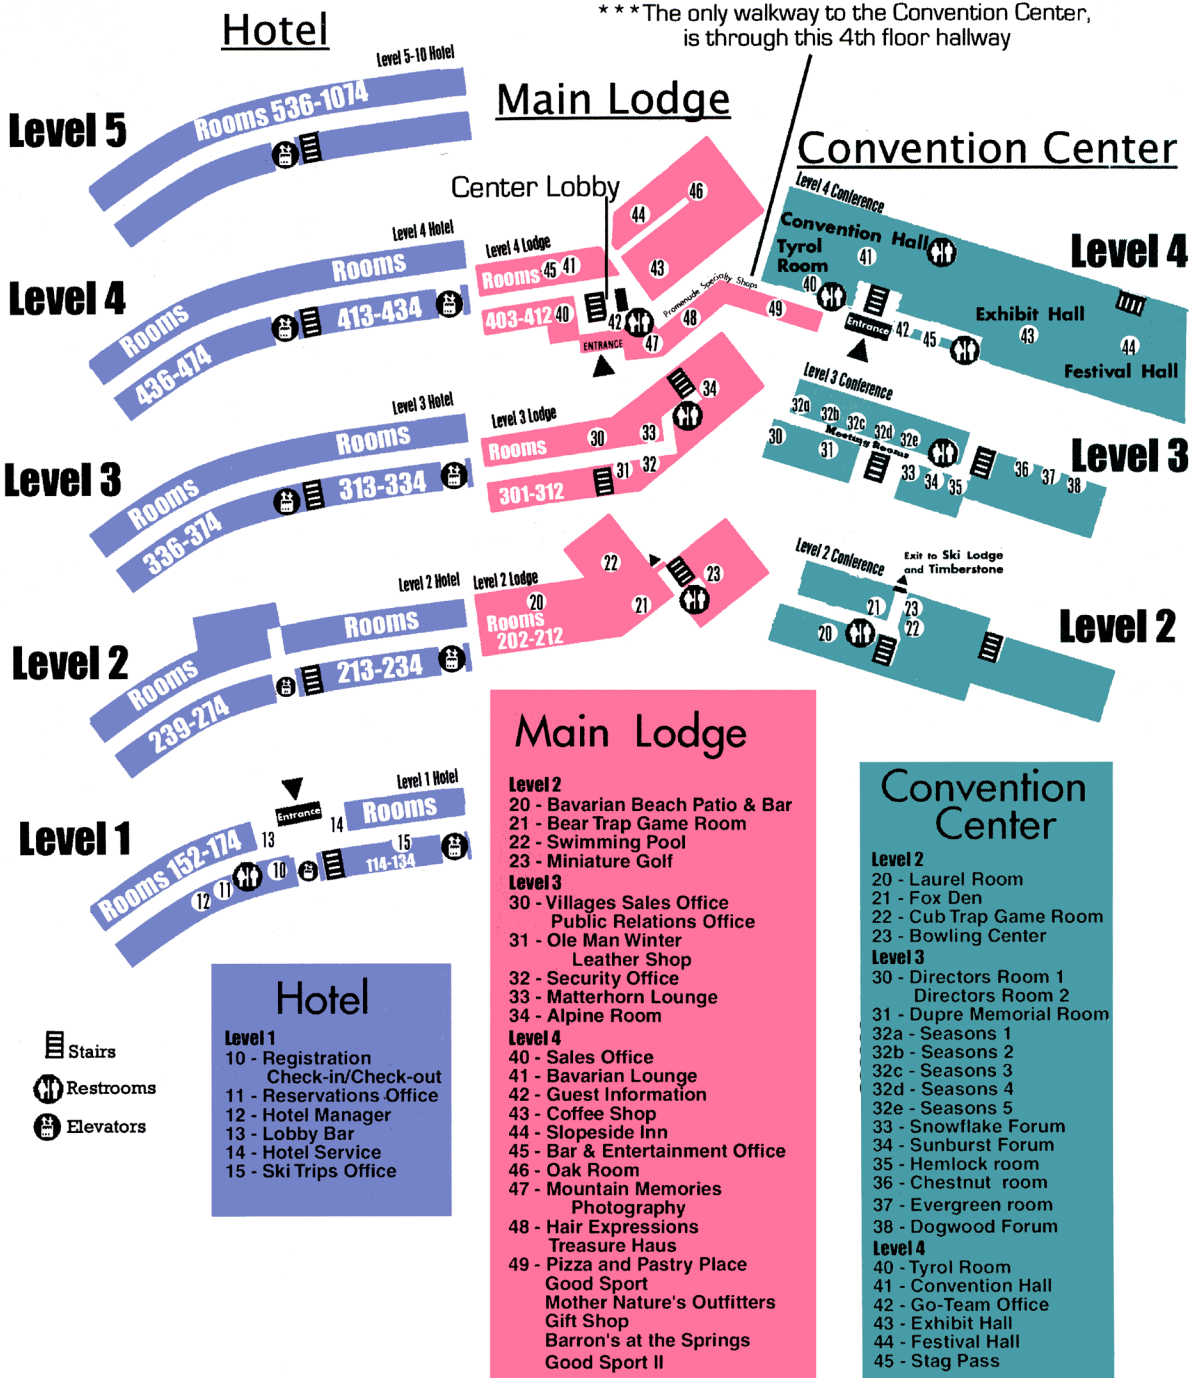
Hotel

* * * The only walkway to the Convention Center, is through this 4th floor hallway

Main Lodge

Convention Center

Level 5-10 Hotel
Level 5
Rooms 536-1074

Center Lobby

Level 4 Hotel
Level 4
Rooms
Rooms 436-474
413-434

Level 4 Lodge
Rooms 45 41
403-412 40
42
ENTRANCE
47
44
46
43
48
Promenade Specialty Shops
49

Level 4 Conference
Convention Hall
Tyrol Room
41
40
Entrance
42
45
Exhibit Hall
43
44
Festival Hall
Level 4

Level 3 Hotel
Level 3
Rooms
Rooms 336-374
313-334

Level 3 Lodge
Rooms
30
33
34
301-312
31
32

Level 3 Conference
32a 32b 32c 32d 32e
Meeting Rooms
30
31
33 34 35
36 37 38
Level 3

Level 2 Hotel
Level 2
Rooms
Rooms 239-274
213-234

Level 2 Lodge
20
Rooms 202-212
21
22
23

Level 2 Conference
Exit to Ski Lodge and Timberstone
21
23
22
20
Level 2

Level 1 Hotel
Level 1
Entrance
Rooms
Rooms 152-174
13
14
15
114-134
10
11
12

Stairs
Restrooms
Elevators

Hotel
Level 1
10 - Registration
Check-in/Check-out
11 - Reservations Office
12 - Hotel Manager
13 - Lobby Bar
14 - Hotel Service
15 - Ski Trips Office

Main Lodge
Level 2
20 - Bavarian Beach Patio & Bar
21 - Bear Trap Game Room
22 - Swimming Pool
23 - Miniature Golf
Level 3
30 - Villages Sales Office
Public Relations Office
31 - Ole Man Winter
Leather Shop
32 - Security Office
33 - Matterhorn Lounge
34 - Alpine Room
Level 4
40 - Sales Office
41 - Bavarian Lounge
42 - Guest Information
43 - Coffee Shop
44 - Slopeside Inn
45 - Bar & Entertainment Office
46 - Oak Room
47 - Mountain Memories
Photography
48 - Hair Expressions
Treasure Haus
49 - Pizza and Pastry Place
Good Sport
Mother Nature's Outfitters
Gift Shop
Barron's at the Springs
Good Sport II

Convention Center
Level 2
20 - Laurel Room
21 - Fox Den
22 - Cub Trap Game Room
23 - Bowling Center
Level 3
30 - Directors Room 1
Directors Room 2
31 - Dupre Memorial Room
32a - Seasons 1
32b - Seasons 2
32c - Seasons 3
32d - Seasons 4
32e - Seasons 5
33 - Snowflake Forum
34 - Sunburst Forum
35 - Hemlock room
36 - Chestnut room
37 - Evergreen room
38 - Dogwood Forum
Level 4
40 - Tyrol Room
41 - Convention Hall
42 - Go-Team Office
43 - Exhibit Hall
44 - Festival Hall
45 - Stag Pass